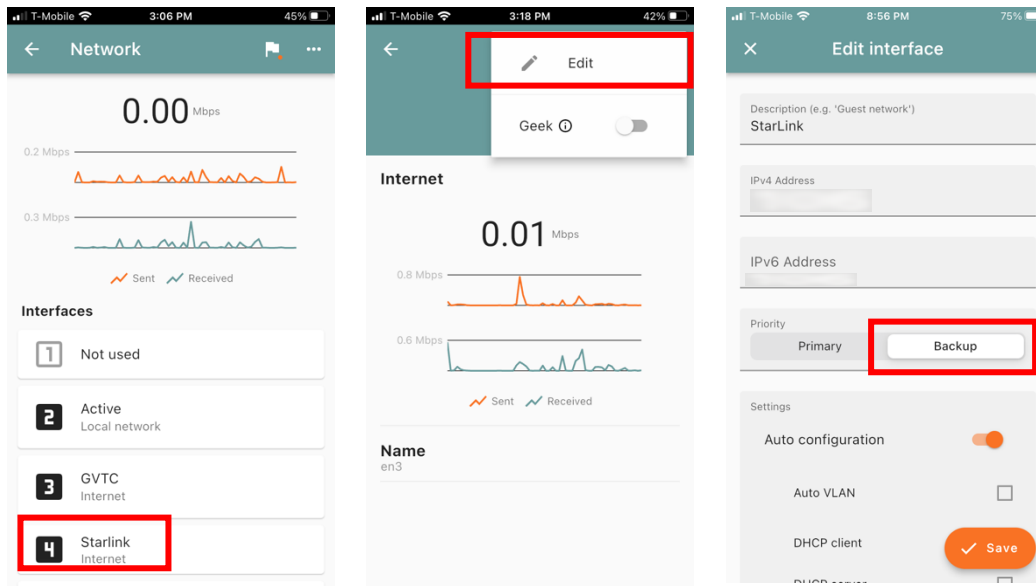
T-Mobile 3:06 PM 45%

Network

0.00 Mbps

0.2 Mbps

0.3 Mbps

Sent Received

Interfaces

1 Not used

2 Active
Local network

3 GVTC
Internet

4 Starlink
Internet

T-Mobile 3:18 PM 42%

Edit

Geek

Internet

0.01 Mbps

0.8 Mbps

0.6 Mbps

Sent Received

Name
en3

T-Mobile 8:56 PM 75%

Edit interface

Description (e.g. 'Guest network')
StarLink

IPv4 Address

IPv6 Address

Priority
Primary Backup

Settings

Auto configuration

Auto VLAN

DHCP client

Save